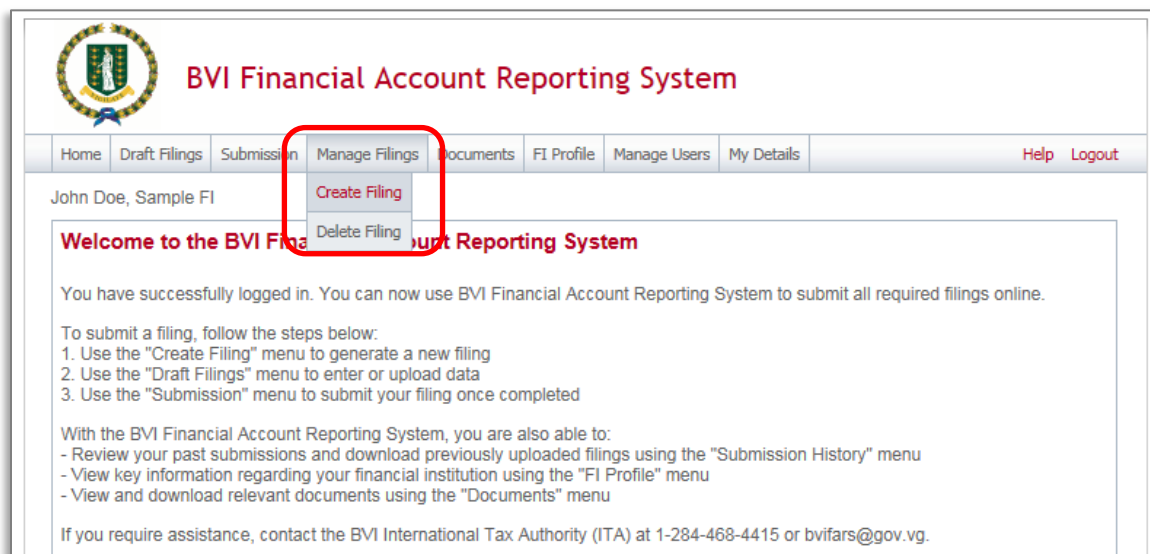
BVI Financial Account Reporting System

Home Draft Filings Submission Manage Filings Documents FI Profile Manage Users My Details Help Logout

Create Filing
Delete Filing

John Doe, Sample FI

Welcome to the BVI Fina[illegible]ount Reporting System

You have successfully logged in. You can now use BVI Financial Account Reporting System to submit all required filings online.

To submit a filing, follow the steps below:
1. Use the "Create Filing" menu to generate a new filing
2. Use the "Draft Filings" menu to enter or upload data
3. Use the "Submission" menu to submit your filing once completed

With the BVI Financial Account Reporting System, you are also able to:
- Review your past submissions and download previously uploaded filings using the "Submission History" menu
- View key information regarding your financial institution using the "FI Profile" menu
- View and download relevant documents using the "Documents" menu

If you require assistance, contact the BVI International Tax Authority (ITA) at 1-284-468-4415 or bvifars@gov.vg.